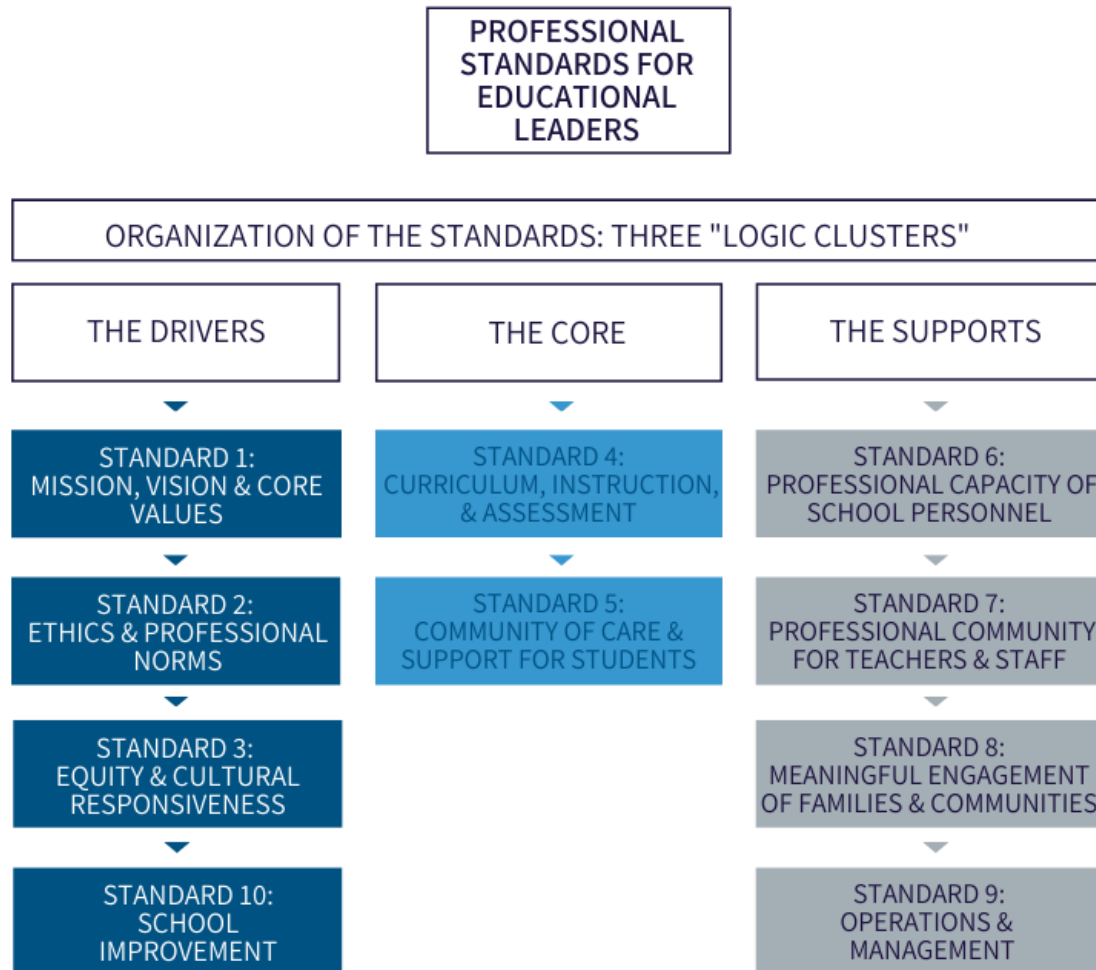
PROFESSIONAL STANDARDS FOR EDUCATIONAL LEADERS

ORGANIZATION OF THE STANDARDS: THREE "LOGIC CLUSTERS"

THE DRIVERS

STANDARD 1: MISSION, VISION & CORE VALUES

STANDARD 2: ETHICS & PROFESSIONAL NORMS

STANDARD 3: EQUITY & CULTURAL RESPONSIVENESS

STANDARD 10: SCHOOL IMPROVEMENT

THE CORE

STANDARD 4: CURRICULUM, INSTRUCTION, & ASSESSMENT

STANDARD 5: COMMUNITY OF CARE & SUPPORT FOR STUDENTS

THE SUPPORTS

STANDARD 6: PROFESSIONAL CAPACITY OF SCHOOL PERSONNEL

STANDARD 7: PROFESSIONAL COMMUNITY FOR TEACHERS & STAFF

STANDARD 8: MEANINGFUL ENGAGEMENT OF FAMILIES & COMMUNITIES

STANDARD 9: OPERATIONS & MANAGEMENT